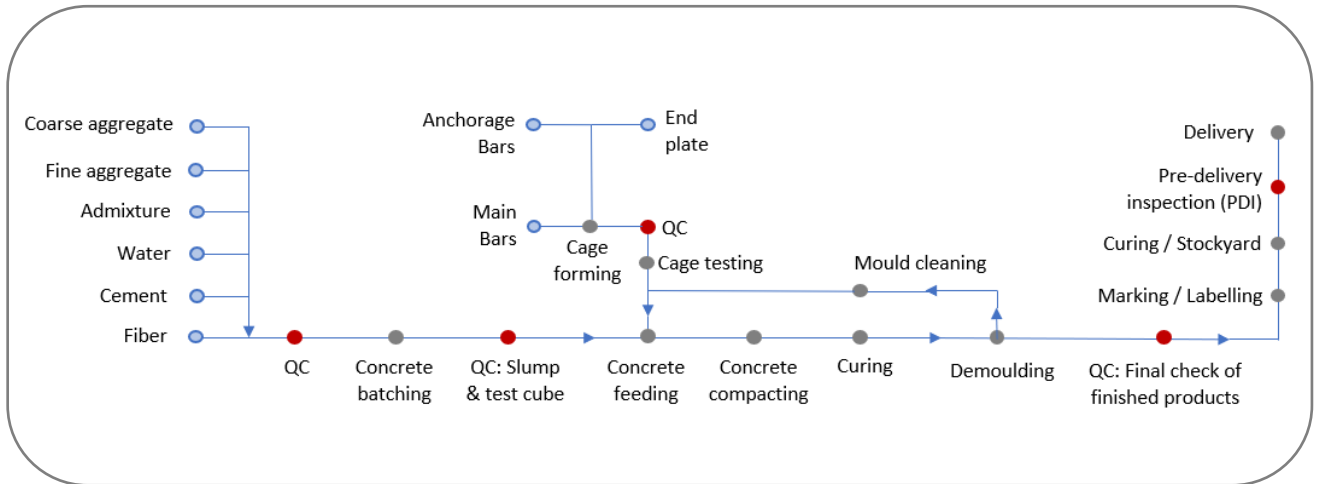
Coarse aggregate
Fine aggregate
Admixture
Water
Cement
Fiber

Anchorage Bars
End plate
Main Bars
Cage forming
QC
Cage testing
Mould cleaning

QC
Concrete batching
QC: Slump & test cube
Concrete feeding
Concrete compacting
Curing
Demoulding
QC: Final check of finished products

Delivery
Pre-delivery inspection (PDI)
Curing / Stockyard
Marking / Labelling